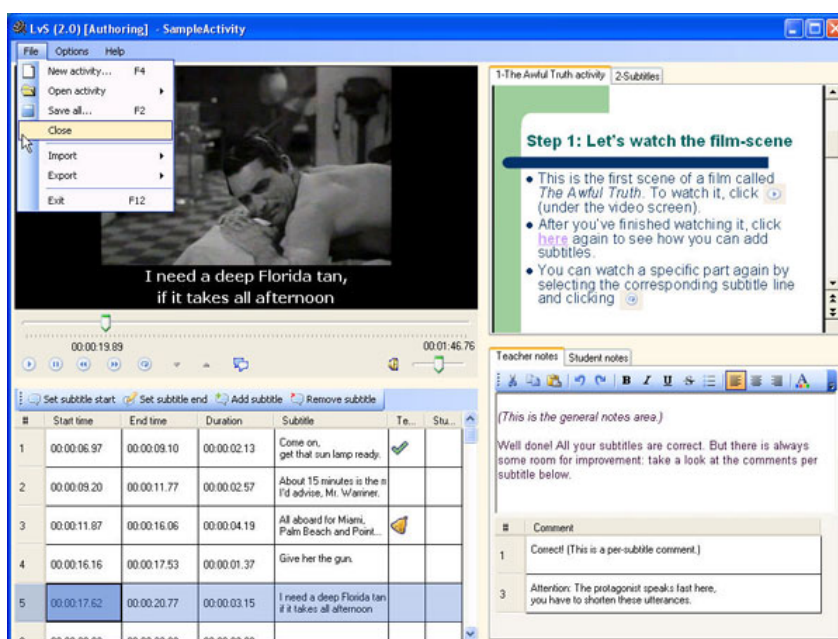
LvS (2.0) [Authoring] - SampleActivity

File Options Help

New activity... F4
Open activity
Save all... F2
Close
Import
Export
Exit F12

I need a deep Florida tan,
if it takes all afternoon

00:00:19.89
00:01:46.76

Set subtitle start | Set subtitle end | Add subtitle | Remove subtitle

| # | Start time | End time | Duration | Subtitle | Te... | Stu... |
|---|---|---|---|---|---|---|
| 1 | 00:00:06.97 | 00:00:09.10 | 00:00:02.13 | Come on, get that sun lamp ready. | | |
| 2 | 00:00:09.20 | 00:00:11.77 | 00:00:02.57 | About 15 minutes is the n I'd advise, Mr. Warriner. | | |
| 3 | 00:00:11.87 | 00:00:16.06 | 00:00:04.19 | All aboard for Miami, Palm Beach and Point... | | |
| 4 | 00:00:16.16 | 00:00:17.53 | 00:00:01.37 | Give her the gun. | | |
| 5 | 00:00:17.62 | 00:00:20.77 | 00:00:03.15 | I need a deep Florida tan if it takes all afternoon | | |

1-The Awful Truth activity | 2-Subtitles

Step 1: Let's watch the film-scene

- This is the first scene of a film called The Awful Truth. To watch it, click (under the video screen).
- After you've finished watching it, click here again to see how you can add subtitles.
- You can watch a specific part again by selecting the corresponding subtitle line and clicking

Teacher notes | Student notes

(This is the general notes area.)

Well done! All your subtitles are correct. But there is always some room for improvement: take a look at the comments per subtitle below.

| # | Comment |
|---|---|
| 1 | Correct! (This is a per-subtitle comment.) |
| 3 | Attention: The protagonist speaks fast here, you have to shorten these utterances. |